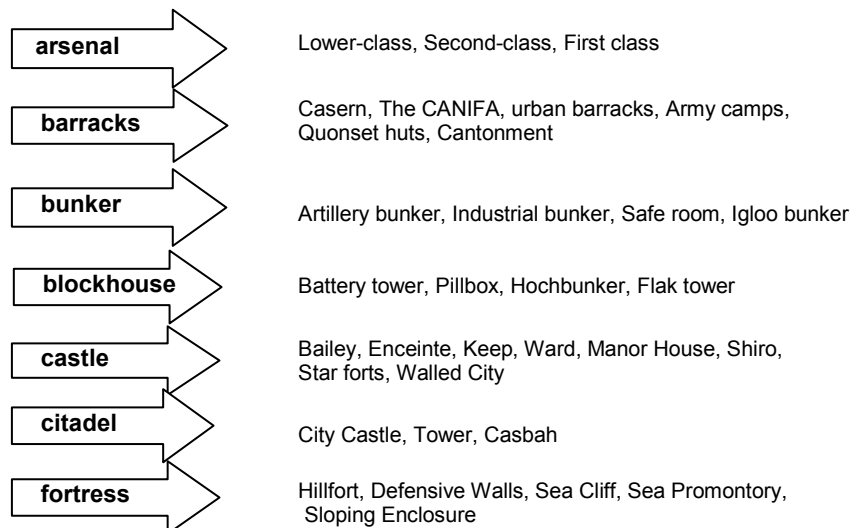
arsenal
Lower-class, Second-class, First class

barracks
Casern, The CANIFA, urban barracks, Army camps, Quonset huts, Cantonment

bunker
Artillery bunker, Industrial bunker, Safe room, Igloo bunker

blockhouse
Battery tower, Pillbox, Hochbunker, Flak tower

castle
Bailey, Enceinte, Keep, Ward, Manor House, Shiro, Star forts, Walled City

citadel
City Castle, Tower, Casbah

fortress
Hillfort, Defensive Walls, Sea Cliff, Sea Promontory, Sloping Enclosure